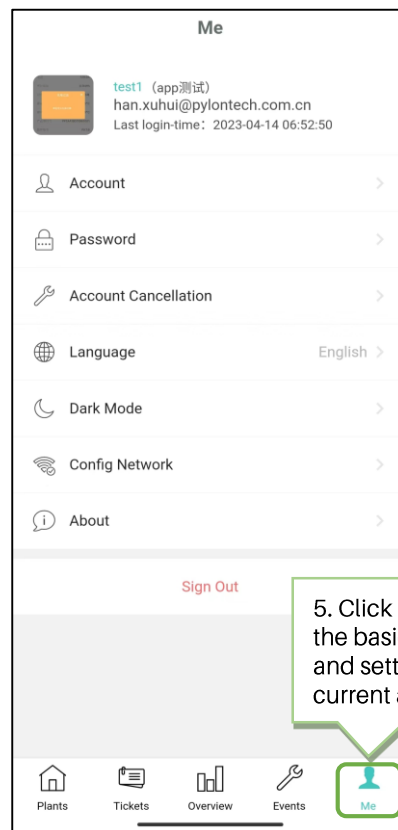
Me

test1（app测试）
han.xuhui@pylontech.com.cn
Last login-time：2023-04-14 06:52:50

Account

Password

Account Cancellation

Language English

Dark Mode

Config Network

About

Sign Out

5. Click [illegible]
the basi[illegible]
and sett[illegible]
current a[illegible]

Plants Tickets Overview Events Me